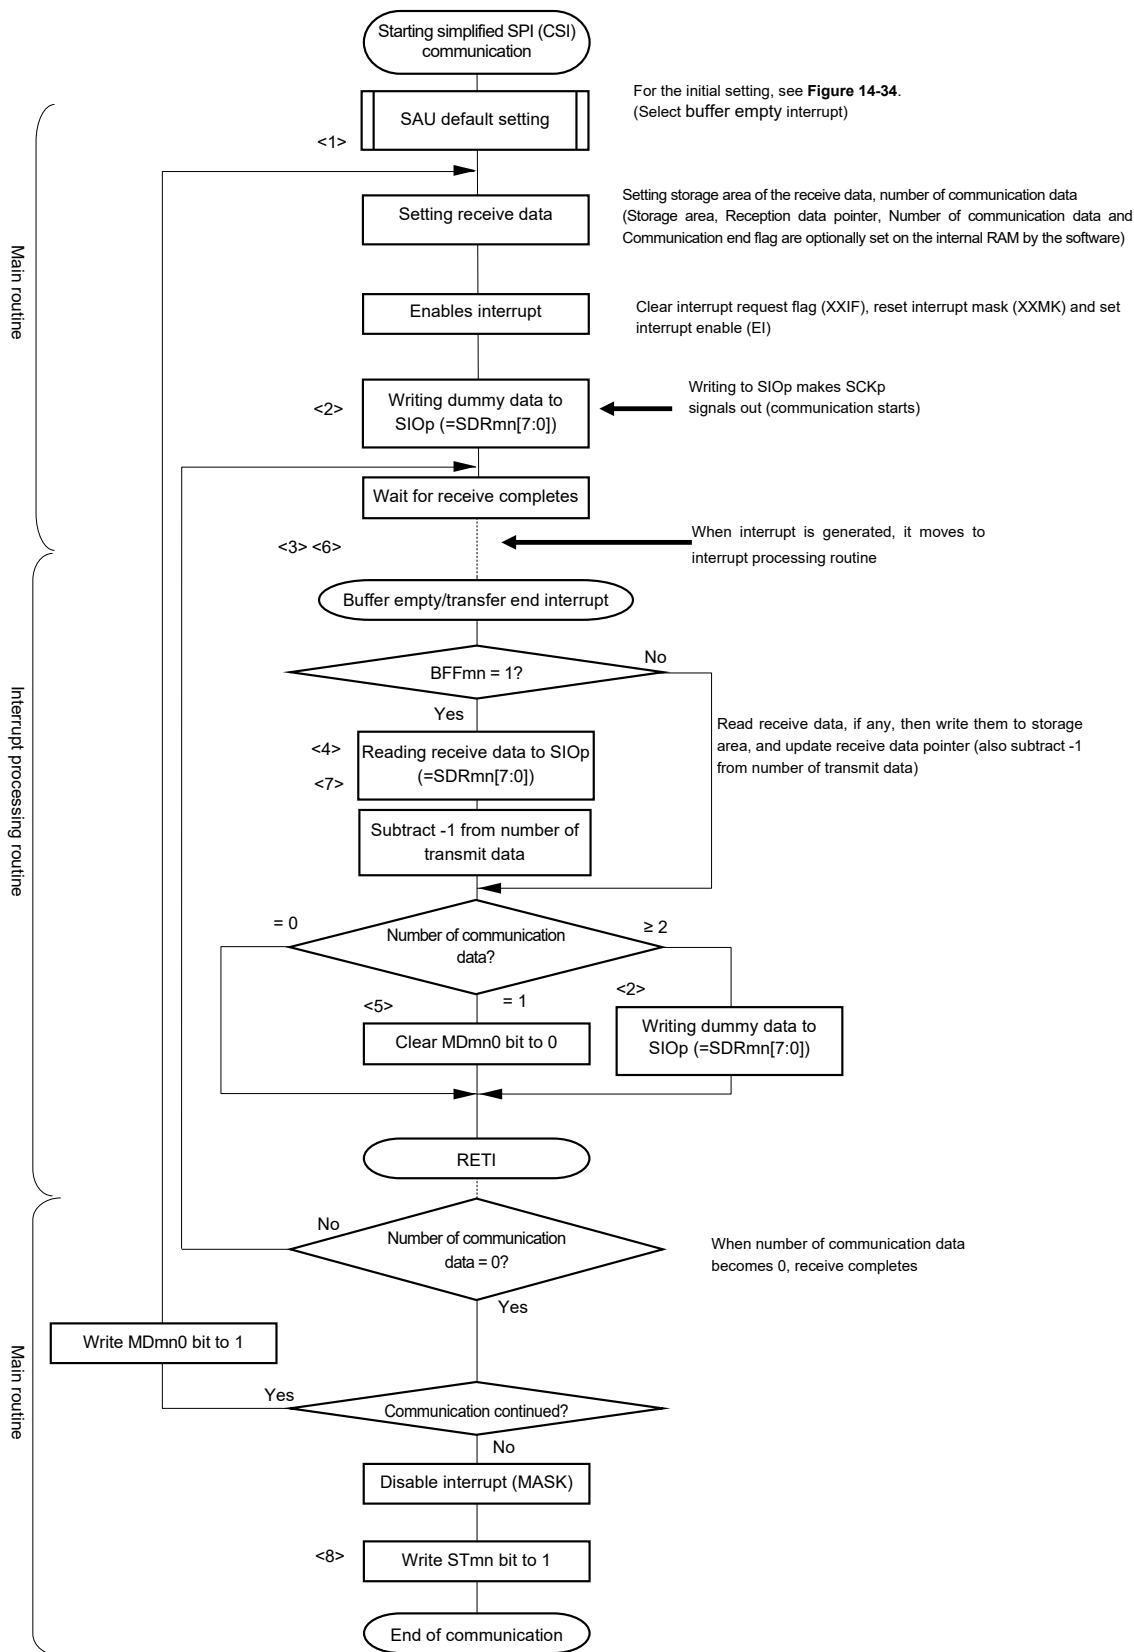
Starting simplified SPI (CSI) communication

For the initial setting, see **Figure 14-34**.
(Select buffer empty interrupt)

Main routine

<1>

SAU default setting

Setting receive data

Setting storage area of the receive data, number of communication data
(Storage area, Reception data pointer, Number of communication data and Communication end flag are optionally set on the internal RAM by the software)

Enables interrupt

Clear interrupt request flag (XXIF), reset interrupt mask (XXMK) and set interrupt enable (EI)

<2>

Writing dummy data to SIOp (=SDRmn[7:0])

Writing to SIOp makes SCKp signals out (communication starts)

Wait for receive completes

<3> <6>

When interrupt is generated, it moves to interrupt processing routine

Interrupt processing routine

Buffer empty/transfer end interrupt

BFFmn = 1?

No

Yes

<4>

<7>

Reading receive data to SIOp (=SDRmn[7:0])

Read receive data, if any, then write them to storage area, and update receive data pointer (also subtract -1 from number of transmit data)

Subtract -1 from number of transmit data

= 0

Number of communication data?

≥ 2

<5>

= 1

<2>

Clear MDmn0 bit to 0

Writing dummy data to SIOp (=SDRmn[7:0])

RETI

Main routine

No

Number of communication data = 0?

When number of communication data becomes 0, receive completes

Yes

Write MDmn0 bit to 1

Yes

Communication continued?

No

Disable interrupt (MASK)

<8>

Write STmn bit to 1

End of communication